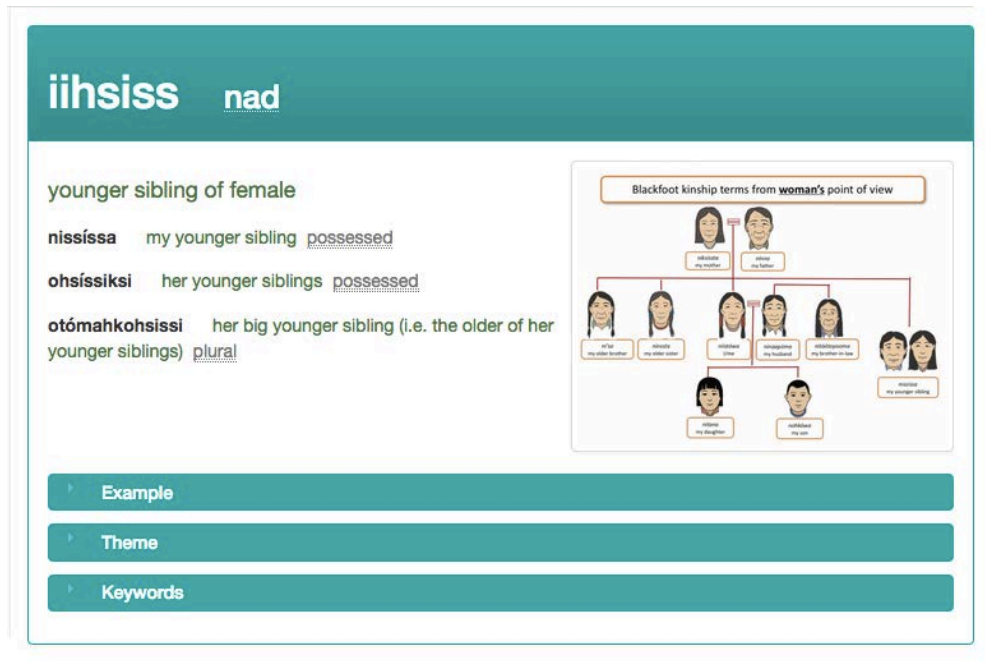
iihsiss nad

younger sibling of female

nissíssa my younger sibling possessed

ohsíssiksi her younger siblings possessed

otómahkohsissi her big younger sibling (i.e. the older of her younger siblings) plural

Blackfoot kinship terms from woman's point of view

nikóósta my mother

niksw my father

ni'sa my older brother

ninssta my older sister

nitsitawa I/me

ninapiiyima my husband

nitóóhkyooma my brother-in-law

nississa my younger sibling

nitána my daughter

nohkóówa my son

Example

Theme

Keywords